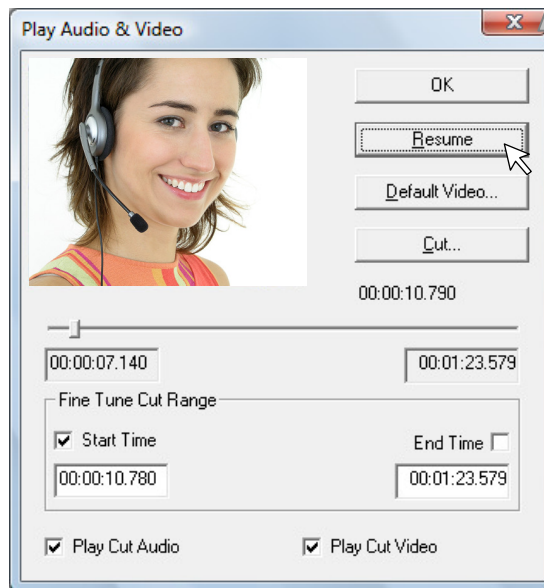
Play Audio & Video

X

OK

Resume

Default Video...

Cut...

00:00:10.790

00:00:07.140

00:01:23.579

Fine Tune Cut Range

Start Time

End Time

00:00:10.780

00:01:23.579

Play Cut Audio

Play Cut Video